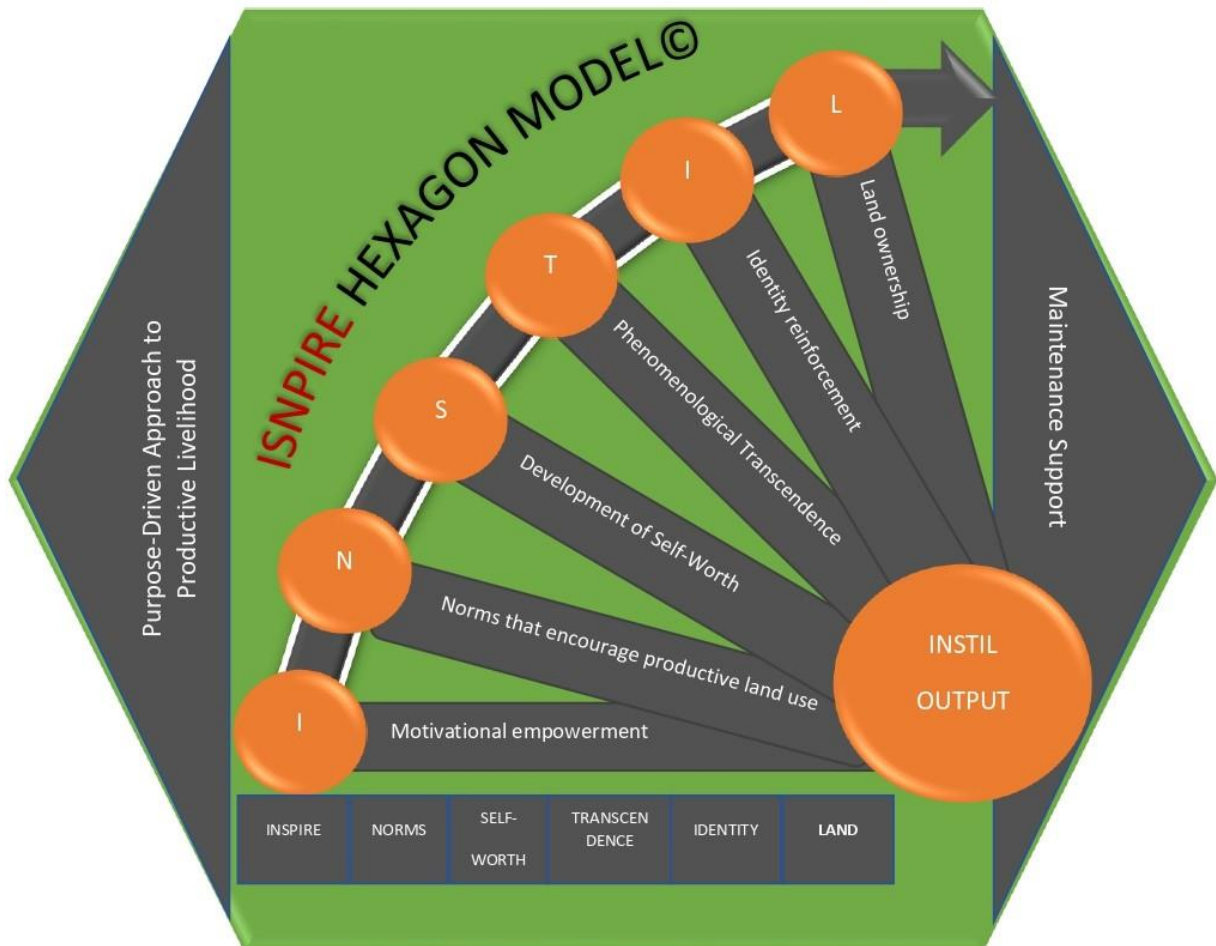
Purpose-Driven Approach to Productive Livelihood

ISNPIRE HEXAGON MODEL©

L

I

T

S

N

I

Land ownership

Identity reinforcement

Phenomenological Transcendence

Development of Self-Worth

Norms that encourage productive land use

Motivational empowerment

INSTIL OUTPUT

Maintenance Support

| INSPIRE | NORMS | SELF-WORTH | TRANSCENDENCE | IDENTITY | LAND |
|---|---|---|---|---|---|